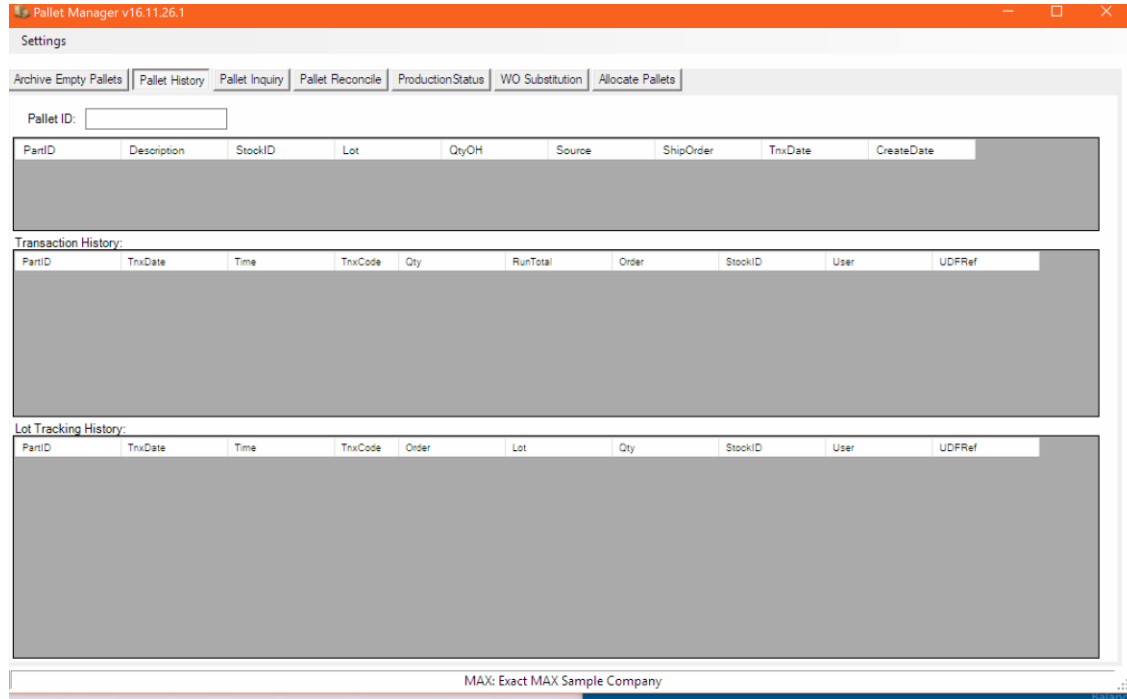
Pallet Manager v16.11.26.1

Settings

Archive Empty Pallets | Pallet History | Pallet Inquiry | Pallet Reconcile | ProductionStatus | WO Substitution | Allocate Pallets

Pallet ID:

| PartID | Description | StockID | Lot | QtyOH | Source | ShipOrder | TnxDate | CreateDate |
|---|---|---|---|---|---|---|---|---|

Transaction History:

| PartID | TnxDate | Time | TnxCode | Qty | RunTotal | Order | StockID | User | UDFRef |
|---|---|---|---|---|---|---|---|---|---|

Lot Tracking History:

| PartID | TnxDate | Time | TnxCode | Order | Lot | Qty | StockID | User | UDFRef |
|---|---|---|---|---|---|---|---|---|---|

MAX: Exact MAX Sample Company